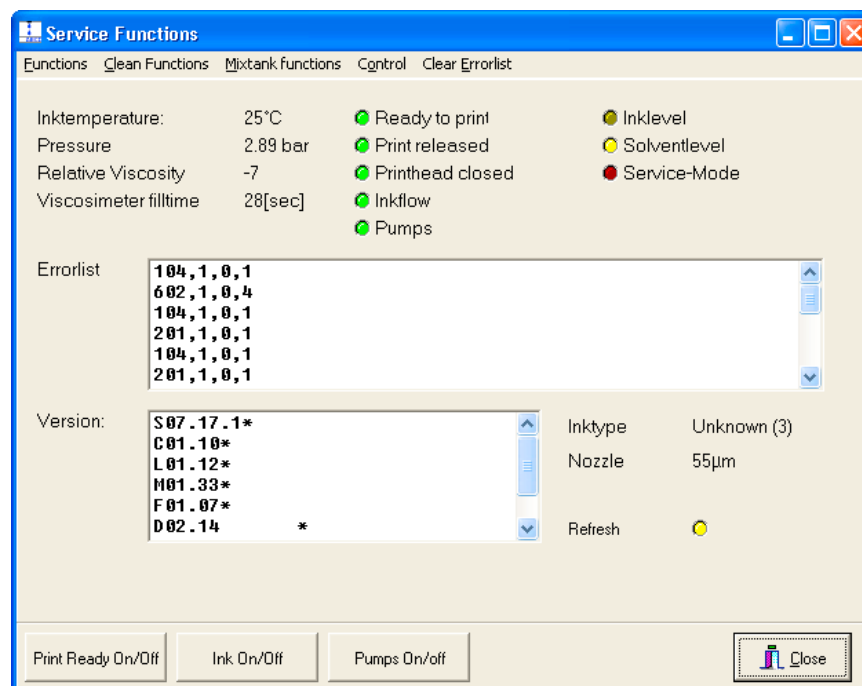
Service Functions

Functions Clean Functions Mixtank functions Control Clear Errorlist

Inktemperature: 25°C
Pressure 2.89 bar
Relative Viscosity -7
Viscosimeter filltime 28[sec]

Ready to print
Print released
Printhead closed
Inkflow
Pumps

Inklevel
Solventlevel
Service-Mode

Errorlist
104,1,0,1
602,1,0,4
104,1,0,1
201,1,0,1
104,1,0,1
201,1,0,1

Version:
S07.17.1*
C01.10*
L01.12*
M01.33*
F01.07*
D02.14 *

Inktype Unknown (3)
Nozzle 55µm

Refresh

Print Ready On/Off
Ink On/Off
Pumps On/off
Close